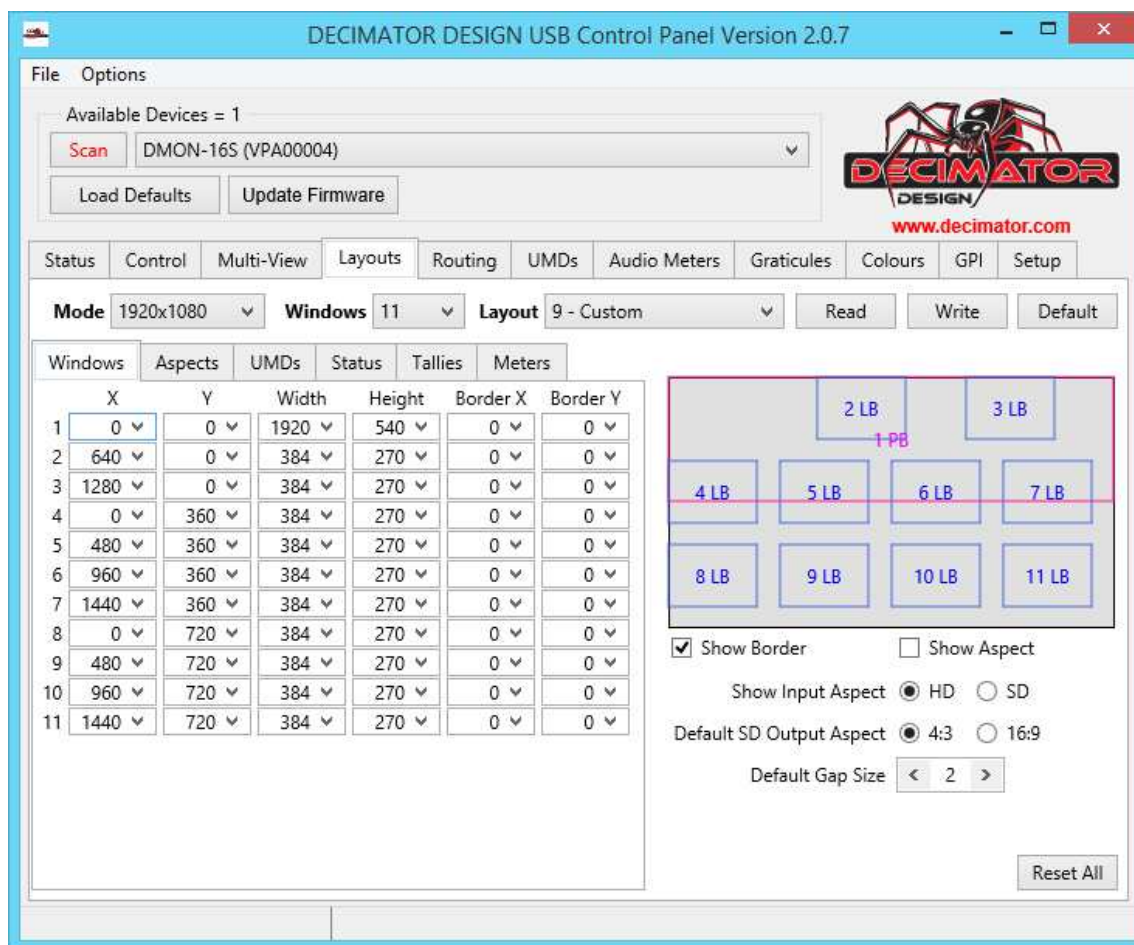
DECIMATOR DESIGN USB Control Panel Version 2.0.7

File Options

Available Devices = 1

Scan DMON-16S (VPA00004)

Load Defaults Update Firmware

DECIMATOR DESIGN
www.decimator.com

Status Control Multi-View Layouts Routing UMDs Audio Meters Graticules Colours GPI Setup

Mode 1920x1080 Windows 11 Layout 9 - Custom Read Write Default

Windows Aspects UMDs Status Tallies Meters

| | X | Y | Width | Height | Border X | Border Y |
|---|---|---|---|---|---|---|
| 1 | 0 | 0 | 1920 | 540 | 0 | 0 |
| 2 | 640 | 0 | 384 | 270 | 0 | 0 |
| 3 | 1280 | 0 | 384 | 270 | 0 | 0 |
| 4 | 0 | 360 | 384 | 270 | 0 | 0 |
| 5 | 480 | 360 | 384 | 270 | 0 | 0 |
| 6 | 960 | 360 | 384 | 270 | 0 | 0 |
| 7 | 1440 | 360 | 384 | 270 | 0 | 0 |
| 8 | 0 | 720 | 384 | 270 | 0 | 0 |
| 9 | 480 | 720 | 384 | 270 | 0 | 0 |
| 10 | 960 | 720 | 384 | 270 | 0 | 0 |
| 11 | 1440 | 720 | 384 | 270 | 0 | 0 |

2 LB 3 LB 1 PB 4 LB 5 LB 6 LB 7 LB 8 LB 9 LB 10 LB 11 LB

Show Border Show Aspect

Show Input Aspect HD SD

Default SD Output Aspect 4:3 16:9

Default Gap Size < 2 >

Reset All